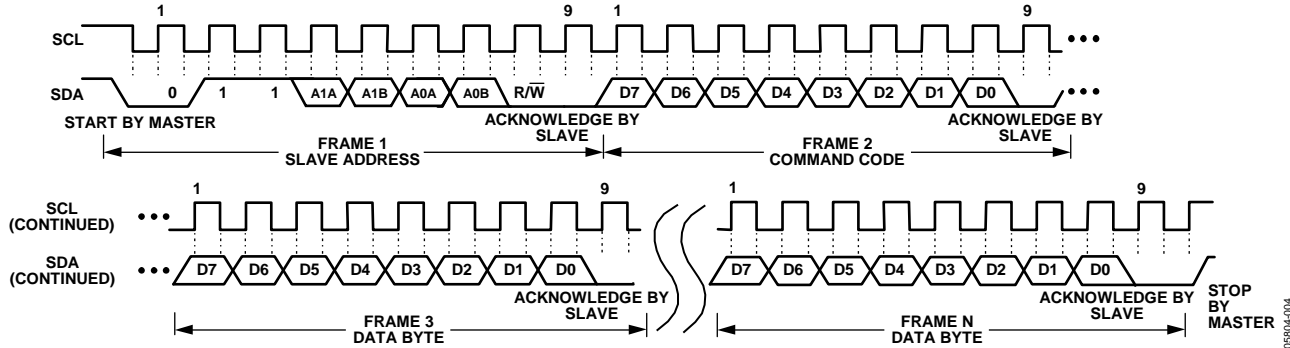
1
9
1
9
SCL
•••
SDA
0
1
1
A1A
A1B
A0A
A0B
R/$\overline{W}$
D7
D6
D5
D4
D3
D2
D1
D0
•••
START BY MASTER
ACKNOWLEDGE BY SLAVE
ACKNOWLEDGE BY SLAVE
FRAME 1
SLAVE ADDRESS
FRAME 2
COMMAND CODE

1
9
1
9
SCL (CONTINUED)
•••
SDA (CONTINUED)
•••
D7
D6
D5
D4
D3
D2
D1
D0
D7
D6
D5
D4
D3
D2
D1
D0
ACKNOWLEDGE BY SLAVE
ACKNOWLEDGE BY SLAVE
STOP BY MASTER
FRAME 3
DATA BYTE
FRAME N
DATA BYTE
05804-004